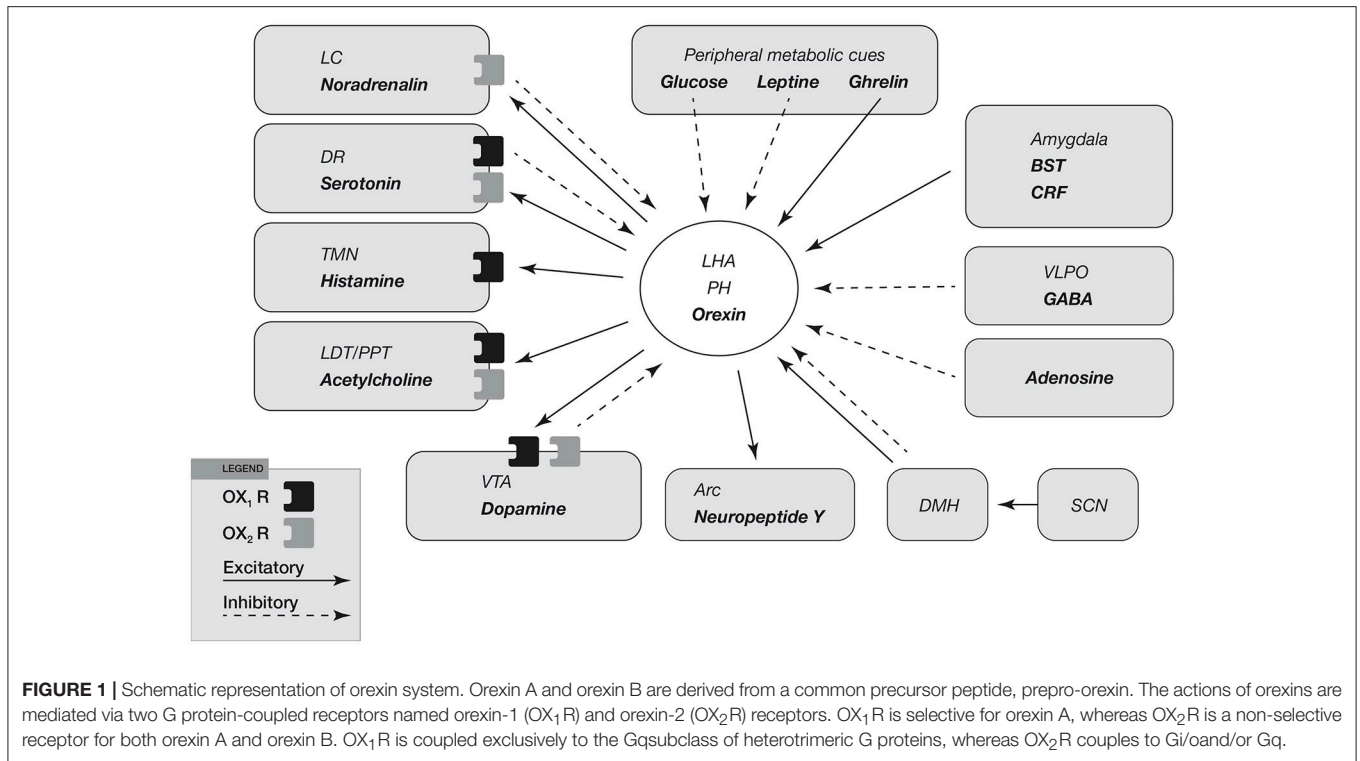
LC
Noradrenalin

Peripheral metabolic cues
Glucose Leptine Ghrelin

DR
Serotonin

Amygdala
BST
CRF

TMN
Histamine

LHA
PH
Orexin

VLPO
GABA

LDT/PPT
Acetylcholine

Adenosine

LEGEND
$OX_1$ R
$OX_2$ R
Excitatory
Inhibitory

VTA
Dopamine

Arc
Neuropeptide Y

DMH

SCN

**FIGURE 1 |** Schematic representation of orexin system. Orexin A and orexin B are derived from a common precursor peptide, prepro-orexin. The actions of orexins are mediated via two G protein-coupled receptors named orexin-1 ($OX_1R$) and orexin-2 ($OX_2R$) receptors. $OX_1R$ is selective for orexin A, whereas $OX_2R$ is a non-selective receptor for both orexin A and orexin B. $OX_1R$ is coupled exclusively to the Gqsubclass of heterotrimeric G proteins, whereas $OX_2R$ couples to Gi/oand/or Gq.